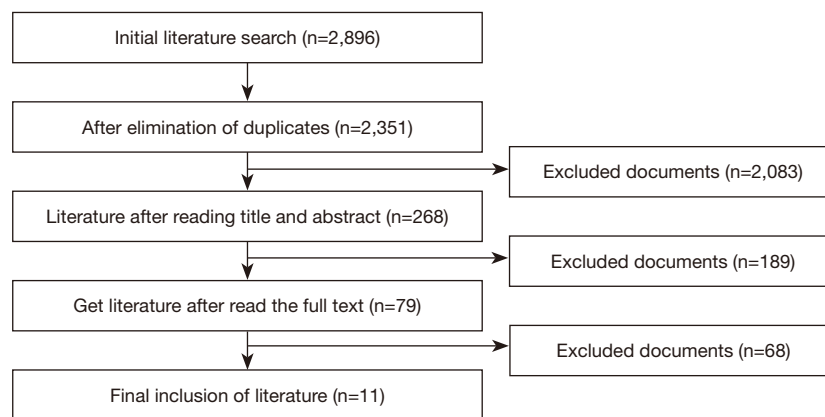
Initial literature search (n=2,896)

After elimination of duplicates (n=2,351)

Excluded documents (n=2,083)

Literature after reading title and abstract (n=268)

Excluded documents (n=189)

Get literature after read the full text (n=79)

Excluded documents (n=68)

Final inclusion of literature (n=11)